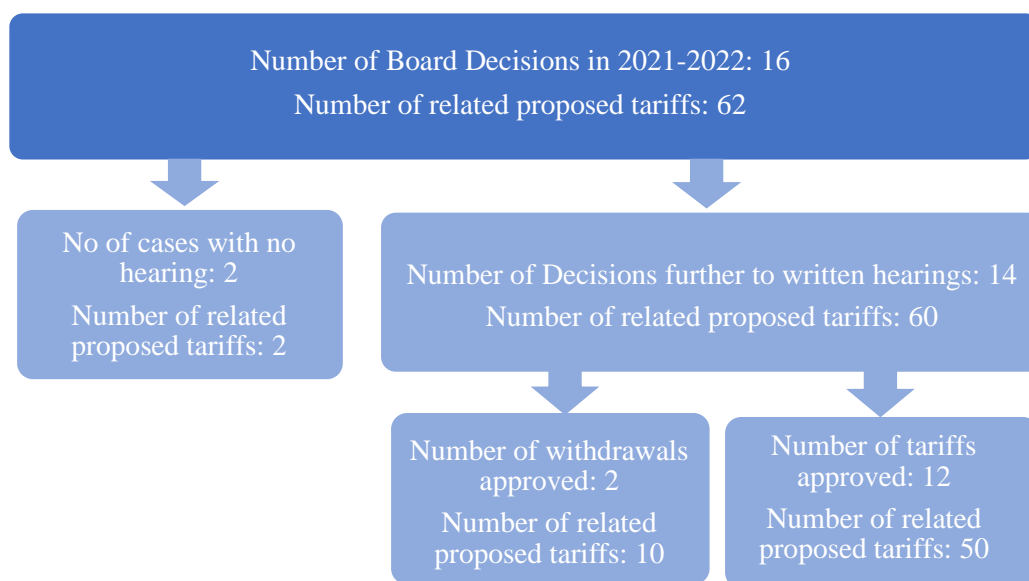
Number of Board Decisions in 2021-2022: 16

Number of related proposed tariffs: 62

No of cases with no hearing: 2

Number of related proposed tariffs: 2

Number of Decisions further to written hearings: 14

Number of related proposed tariffs: 60

Number of withdrawals approved: 2

Number of related proposed tariffs: 10

Number of tariffs approved: 12

Number of related proposed tariffs: 50